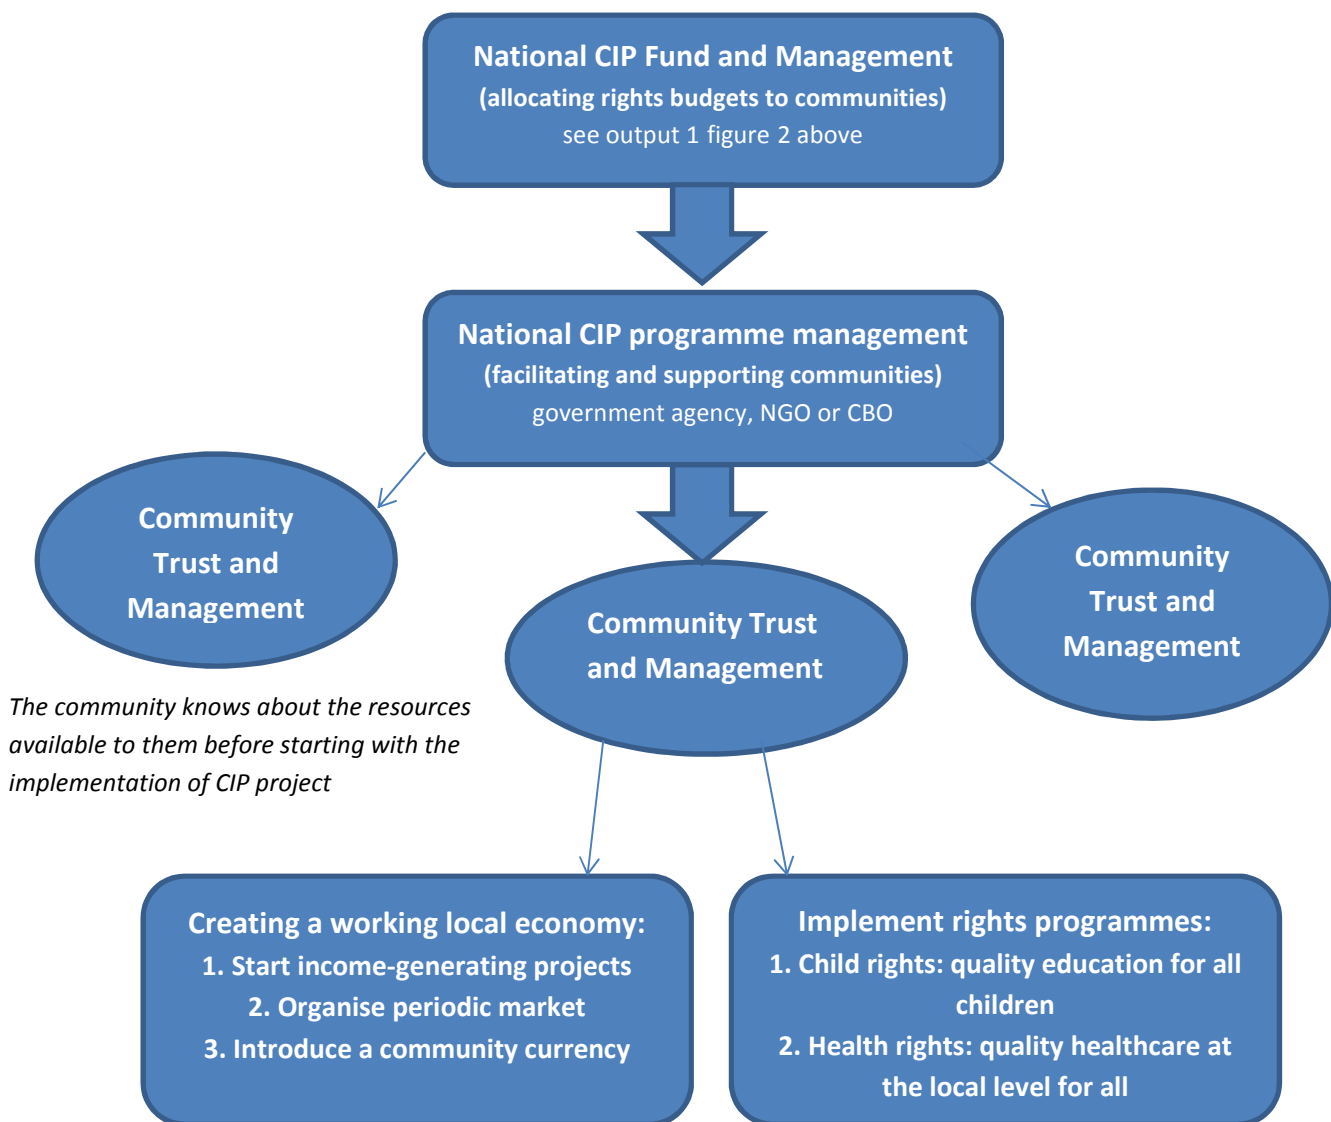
National CIP Fund and Management
(allocating rights budgets to communities)
see output 1 figure 2 above

National CIP programme management
(facilitating and supporting communities)
government agency, NGO or CBO

Community Trust and Management

Community Trust and Management

Community Trust and Management

*The community knows about the resources available to them before starting with the implementation of CIP project*

Creating a working local economy:
1. Start income-generating projects
2. Organise periodic market
3. Introduce a community currency

Implement rights programmes:
1. Child rights: quality education for all children
2. Health rights: quality healthcare at the local level for all